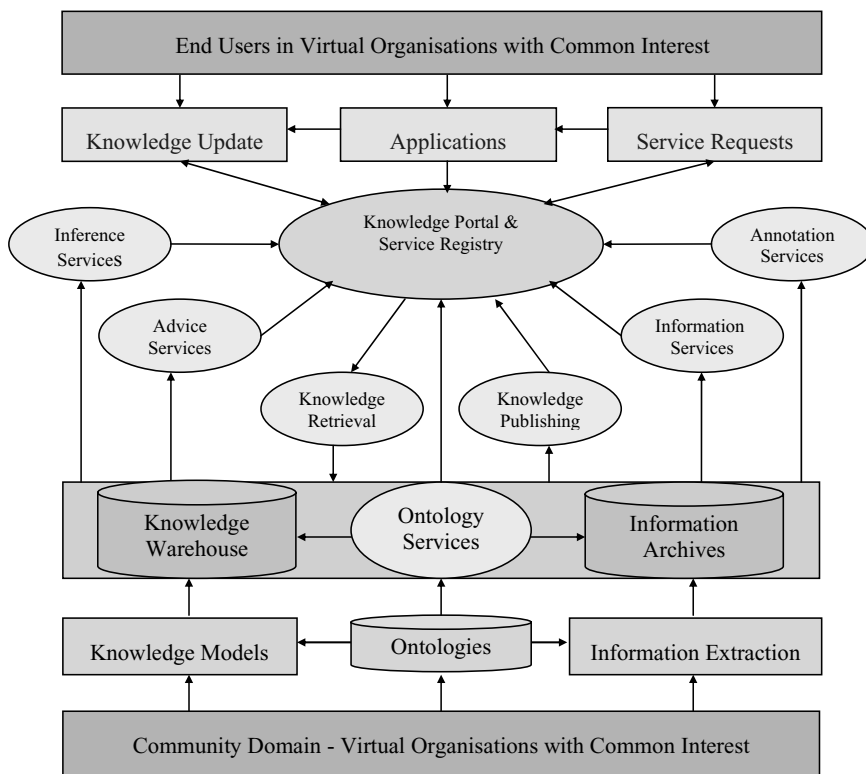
End Users in Virtual Organisations with Common Interest

Knowledge Update

Applications

Service Requests

Inference Services

Knowledge Portal & Service Registry

Annotation Services

Advice Services

Information Services

Knowledge Retrieval

Knowledge Publishing

Knowledge Warehouse

Ontology Services

Information Archives

Knowledge Models

Ontologies

Information Extraction

Community Domain - Virtual Organisations with Common Interest